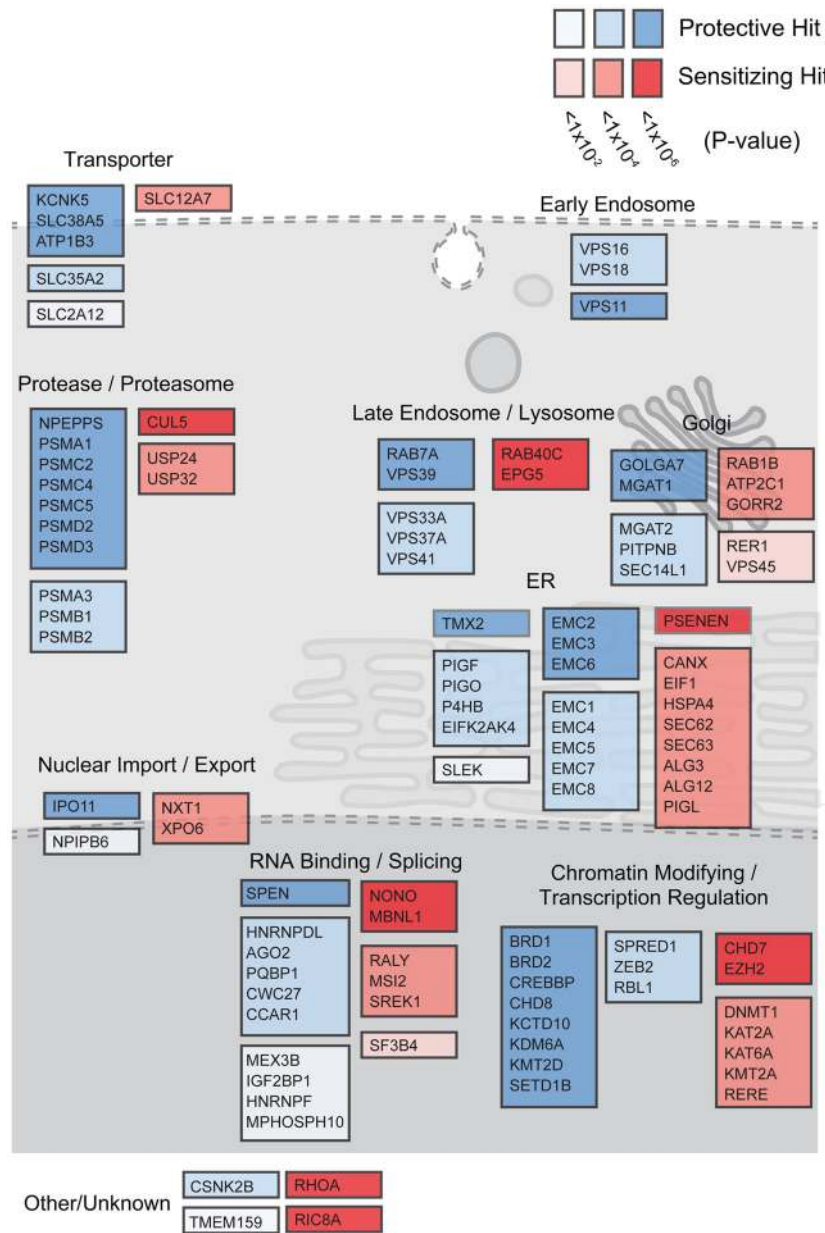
Protective Hit
Sensitizing Hit
$<1x10^{-2}$ $<1x10^{-4}$ $<1x10^{-6}$ (P-value)

Transporter
KCNK5
SLC38A5
ATP1B3
SLC12A7
SLC35A2
SLC2A12

Early Endosome
VPS16
VPS18
VPS11

Protease / Proteasome
NPEPPS
PSMA1
PSMC2
PSMC4
PSMC5
PSMD2
PSMD3
CUL5
USP24
USP32
PSMA3
PSMB1
PSMB2

Late Endosome / Lysosome
RAB7A
VPS39
RAB40C
EPG5
VPS33A
VPS37A
VPS41

Golgi
GOLGA7
MGAT1
RAB1B
ATP2C1
GORR2
MGAT2
PITPNB
SEC14L1
RER1
VPS45

ER
TMX2
EMC2
EMC3
EMC6
PSENEN
PIGF
PIGO
P4HB
EIFK2AK4
EMC1
EMC4
EMC5
EMC7
EMC8
CANX
EIF1
HSPA4
SEC62
SEC63
ALG3
ALG12
PIGL
SLEK

Nuclear Import / Export
IPO11
NXT1
XPO6
NPIPB6

RNA Binding / Splicing
SPEN
NONO
MBNL1
HNRNPDL
AGO2
PQBP1
CWC27
CCAR1
RALY
MSI2
SREK1
SF3B4
MEX3B
IGF2BP1
HNRNPF
MPHOSPH10

Chromatin Modifying / Transcription Regulation
BRD1
BRD2
CREBBP
CHD8
KCTD10
KDM6A
KMT2D
SETD1B
SPRED1
ZEB2
RBL1
CHD7
EZH2
DNMT1
KAT2A
KAT6A
KMT2A
RERE

Other/Unknown
CSNK2B
RHOA
TMEM159
RIC8A